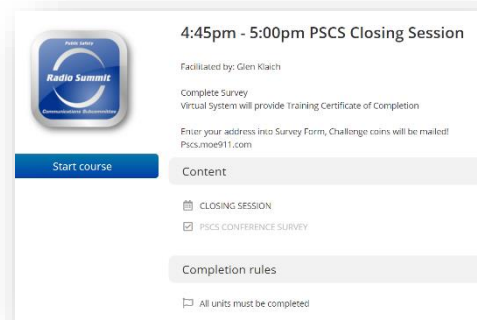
Public Safety
Radio Summit
Communications Subcommittee

Start course

4:45pm - 5:00pm PSCS Closing Session

Facilitated by: Glen Klaich

Complete Survey
Virtual System will provide Training Certificate of Completion

Enter your address into Survey Form, Challenge coins will be mailed!
Pscs.moe911.com

Content

CLOSING SESSION

PSCS CONFERENCE SURVEY

Completion rules

All units must be completed